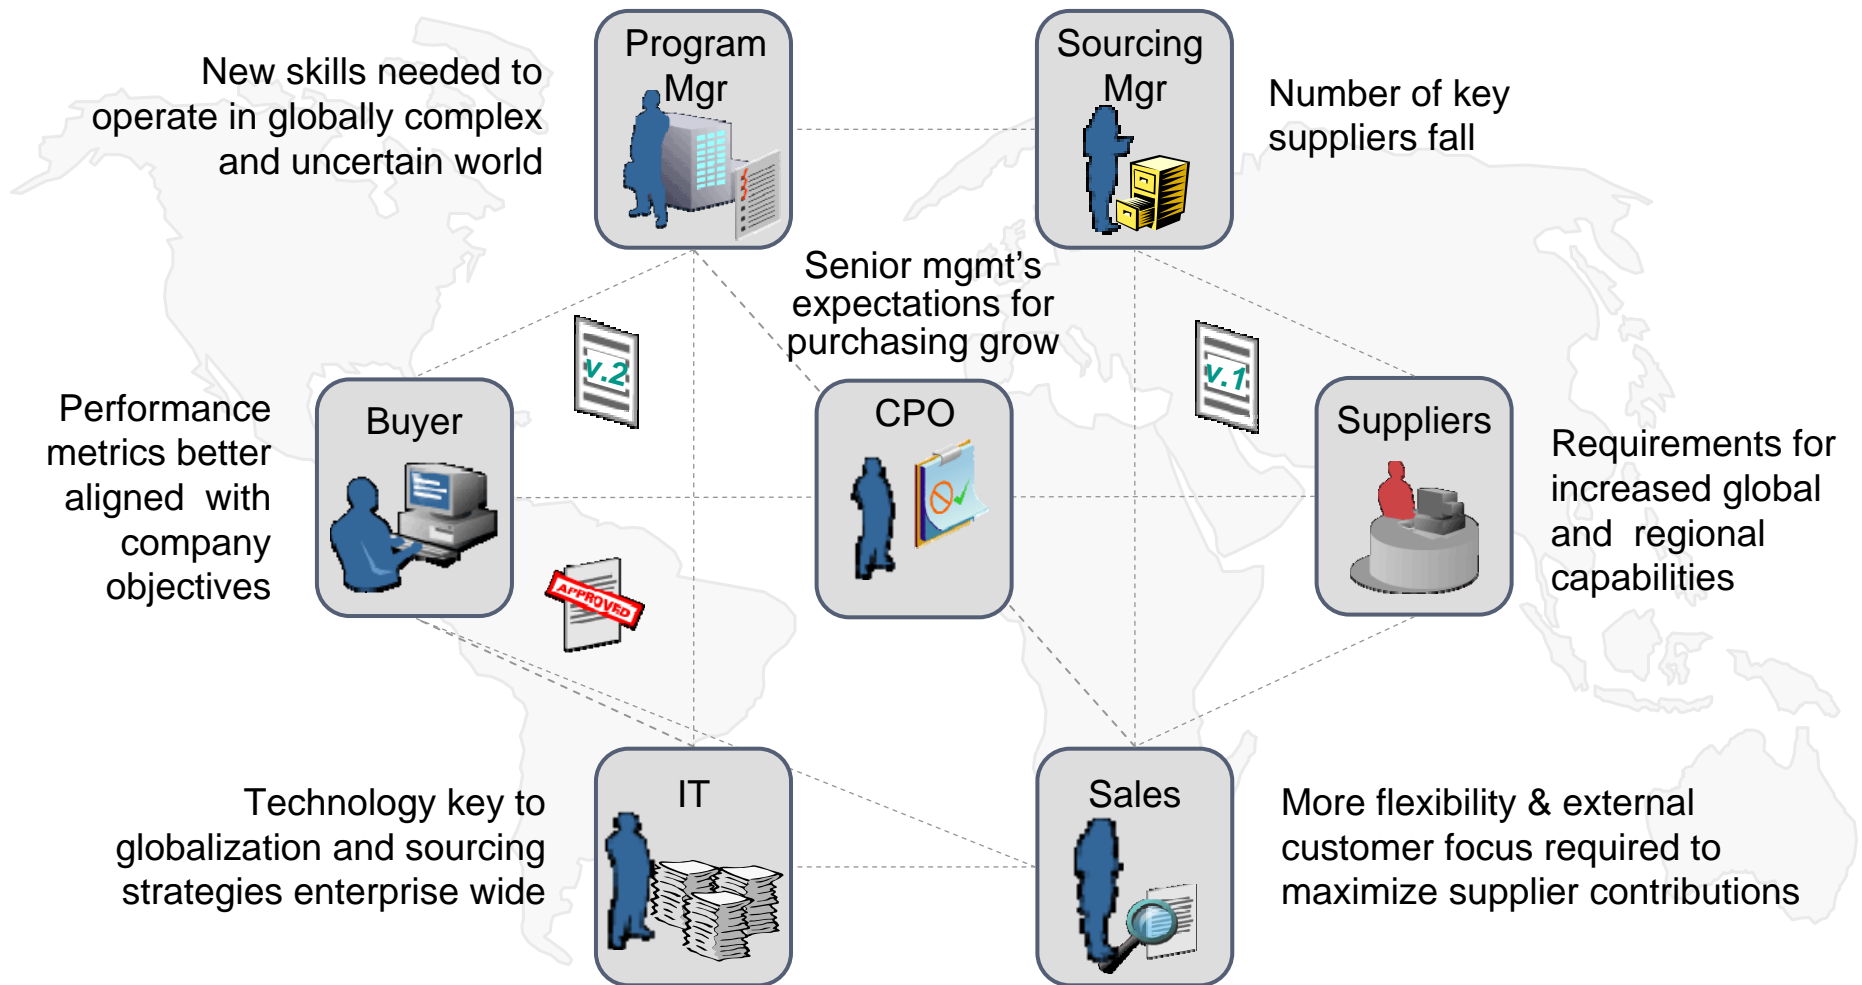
New skills needed to operate in globally complex and uncertain world

Program Mgr

Sourcing Mgr

Number of key suppliers fall

Senior mgmt's expectations for purchasing grow

v.2

v.1

Performance metrics better aligned with company objectives

Buyer

CPO

Suppliers

Requirements for increased global and regional capabilities

APPROVED

Technology key to globalization and sourcing strategies enterprise wide

IT

Sales

More flexibility & external customer focus required to maximize supplier contributions